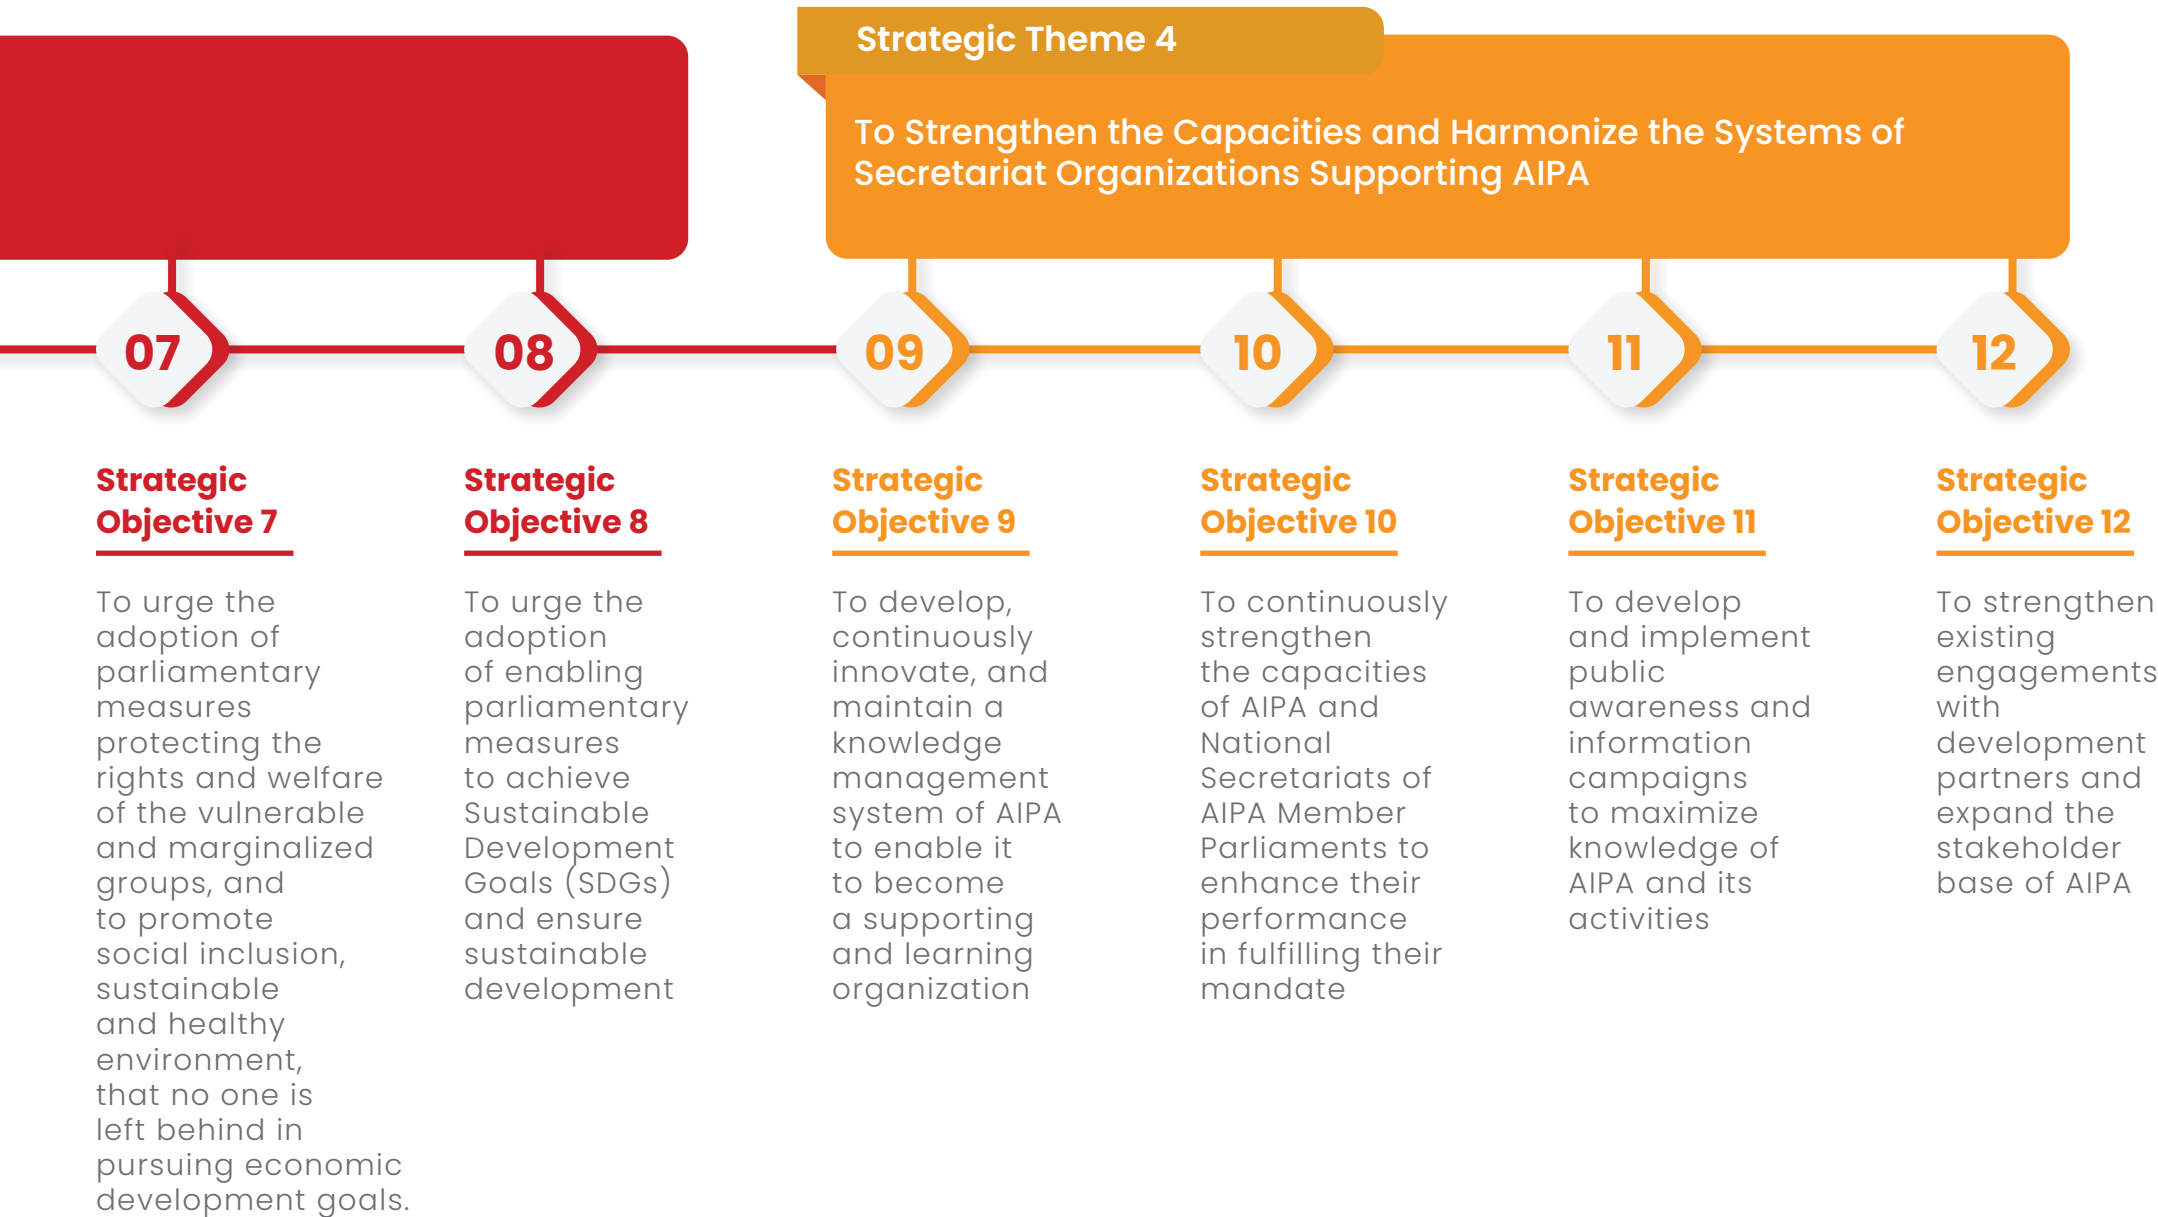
Strategic Theme 4

To Strengthen the Capacities and Harmonize the Systems of Secretariat Organizations Supporting AIPA

07

08

09

10

11

12

Strategic Objective 7

To urge the adoption of parliamentary measures protecting the rights and welfare of the vulnerable and marginalized groups, and to promote social inclusion, sustainable and healthy environment, that no one is left behind in pursuing economic development goals.

Strategic Objective 8

To urge the adoption of enabling parliamentary measures to achieve Sustainable Development Goals (SDGs) and ensure sustainable development

Strategic Objective 9

To develop, continuously innovate, and maintain a knowledge management system of AIPA to enable it to become a supporting and learning organization

Strategic Objective 10

To continuously strengthen the capacities of AIPA and National Secretariats of AIPA Member Parliaments to enhance their performance in fulfilling their mandate

Strategic Objective 11

To develop and implement public awareness and information campaigns to maximize knowledge of AIPA and its activities

Strategic Objective 12

To strengthen existing engagements with development partners and expand the stakeholder base of AIPA